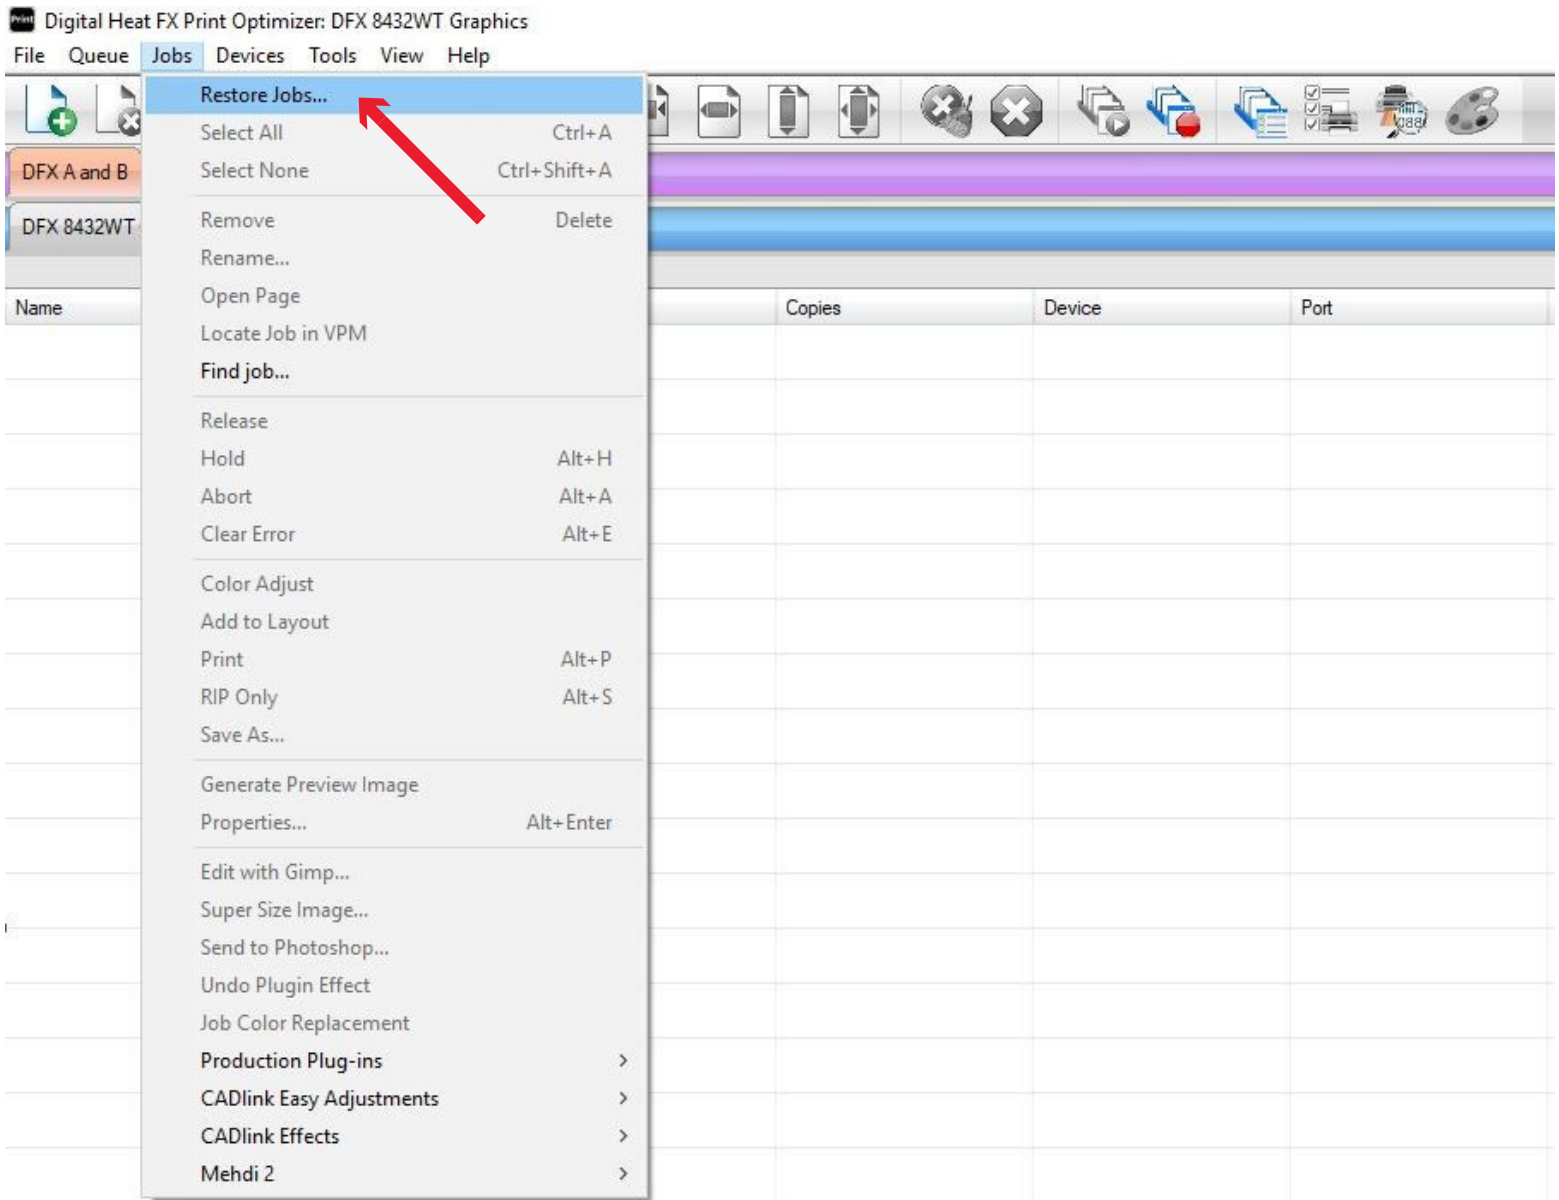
Digital Heat FX Print Optimizer: DFX 8432WT Graphics

File Queue Jobs Devices Tools View Help

DFX A and B

DFX 8432WT

Name

Copies Device Port

Restore Jobs...
Select All Ctrl+A
Select None Ctrl+Shift+A
Remove Delete
Rename...
Open Page
Locate Job in VPM
Find job...
Release
Hold Alt+H
Abort Alt+A
Clear Error Alt+E
Color Adjust
Add to Layout
Print Alt+P
RIP Only Alt+S
Save As...
Generate Preview Image
Properties... Alt+Enter
Edit with Gimp...
Super Size Image...
Send to Photoshop...
Undo Plugin Effect
Job Color Replacement
Production Plug-ins
CADlink Easy Adjustments
CADlink Effects
Mehdi 2